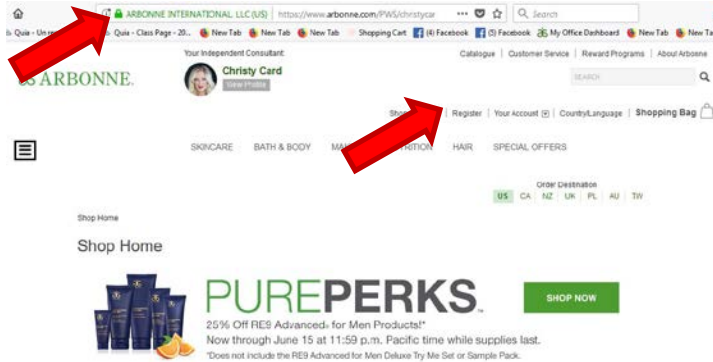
ARBONNE INTERNATIONAL, LLC (US) https://www.arbonne.com/PWS/christycar ··· Search

Quia - Un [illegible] Quia - Class Page - 20... New Tab New Tab New Tab Shopping Cart (4) Facebook (5) Facebook My Office Dashboard New Tab New Ta

ARBONNE

Your Independent Consultant:

Christy Card

View Profile

Catalogue | Customer Service | Reward Programs | About Arbonne

SEARCH

Sho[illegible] | Register | Your Account | Country/Language | Shopping Bag

SKINCARE BATH & BODY MA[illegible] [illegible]TRITION HAIR SPECIAL OFFERS

Order Destination

US CA NZ UK PL AU TW

Shop Home

Shop Home

PUREPERKS.

SHOP NOW

25% Off RE9 Advanced® for Men Products!*

Now through June 15 at 11:59 p.m. Pacific time while supplies last.

*Does not include the RE9 Advanced for Men Deluxe Try Me Set or Sample Pack.